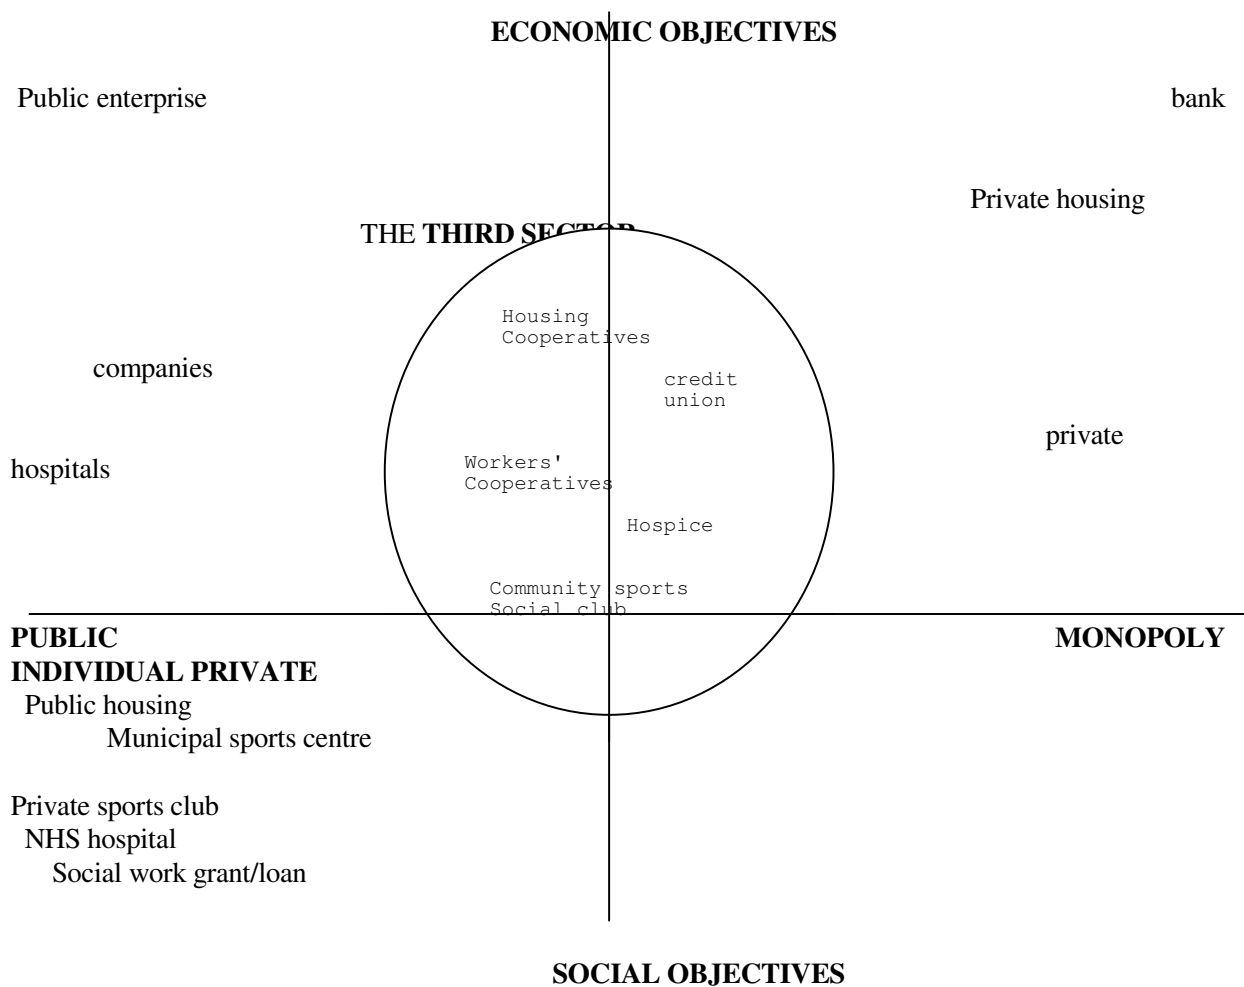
ECONOMIC OBJECTIVES

Public enterprise

bank

Private housing

THE THIRD SECTOR

Housing Cooperatives

companies

credit union

private

hospitals

Workers' Cooperatives

Hospice

Community sports Social club

PUBLIC

MONOPOLY

INDIVIDUAL PRIVATE

Public housing

Municipal sports centre

Private sports club

NHS hospital

Social work grant/loan

SOCIAL OBJECTIVES